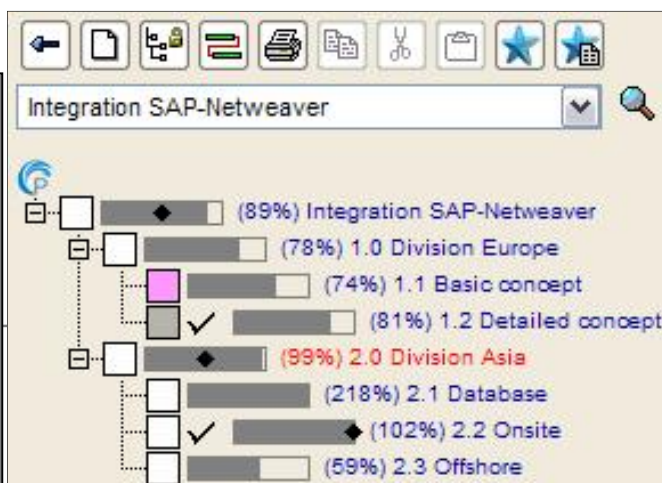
Integration SAP-Netweaver

(89%) Integration SAP-Netweaver
(78%) 1.0 Division Europe
(74%) 1.1 Basic concept
(81%) 1.2 Detailed concept
(99%) 2.0 Division Asia
(218%) 2.1 Database
(102%) 2.2 Onsite
(59%) 2.3 Offshore